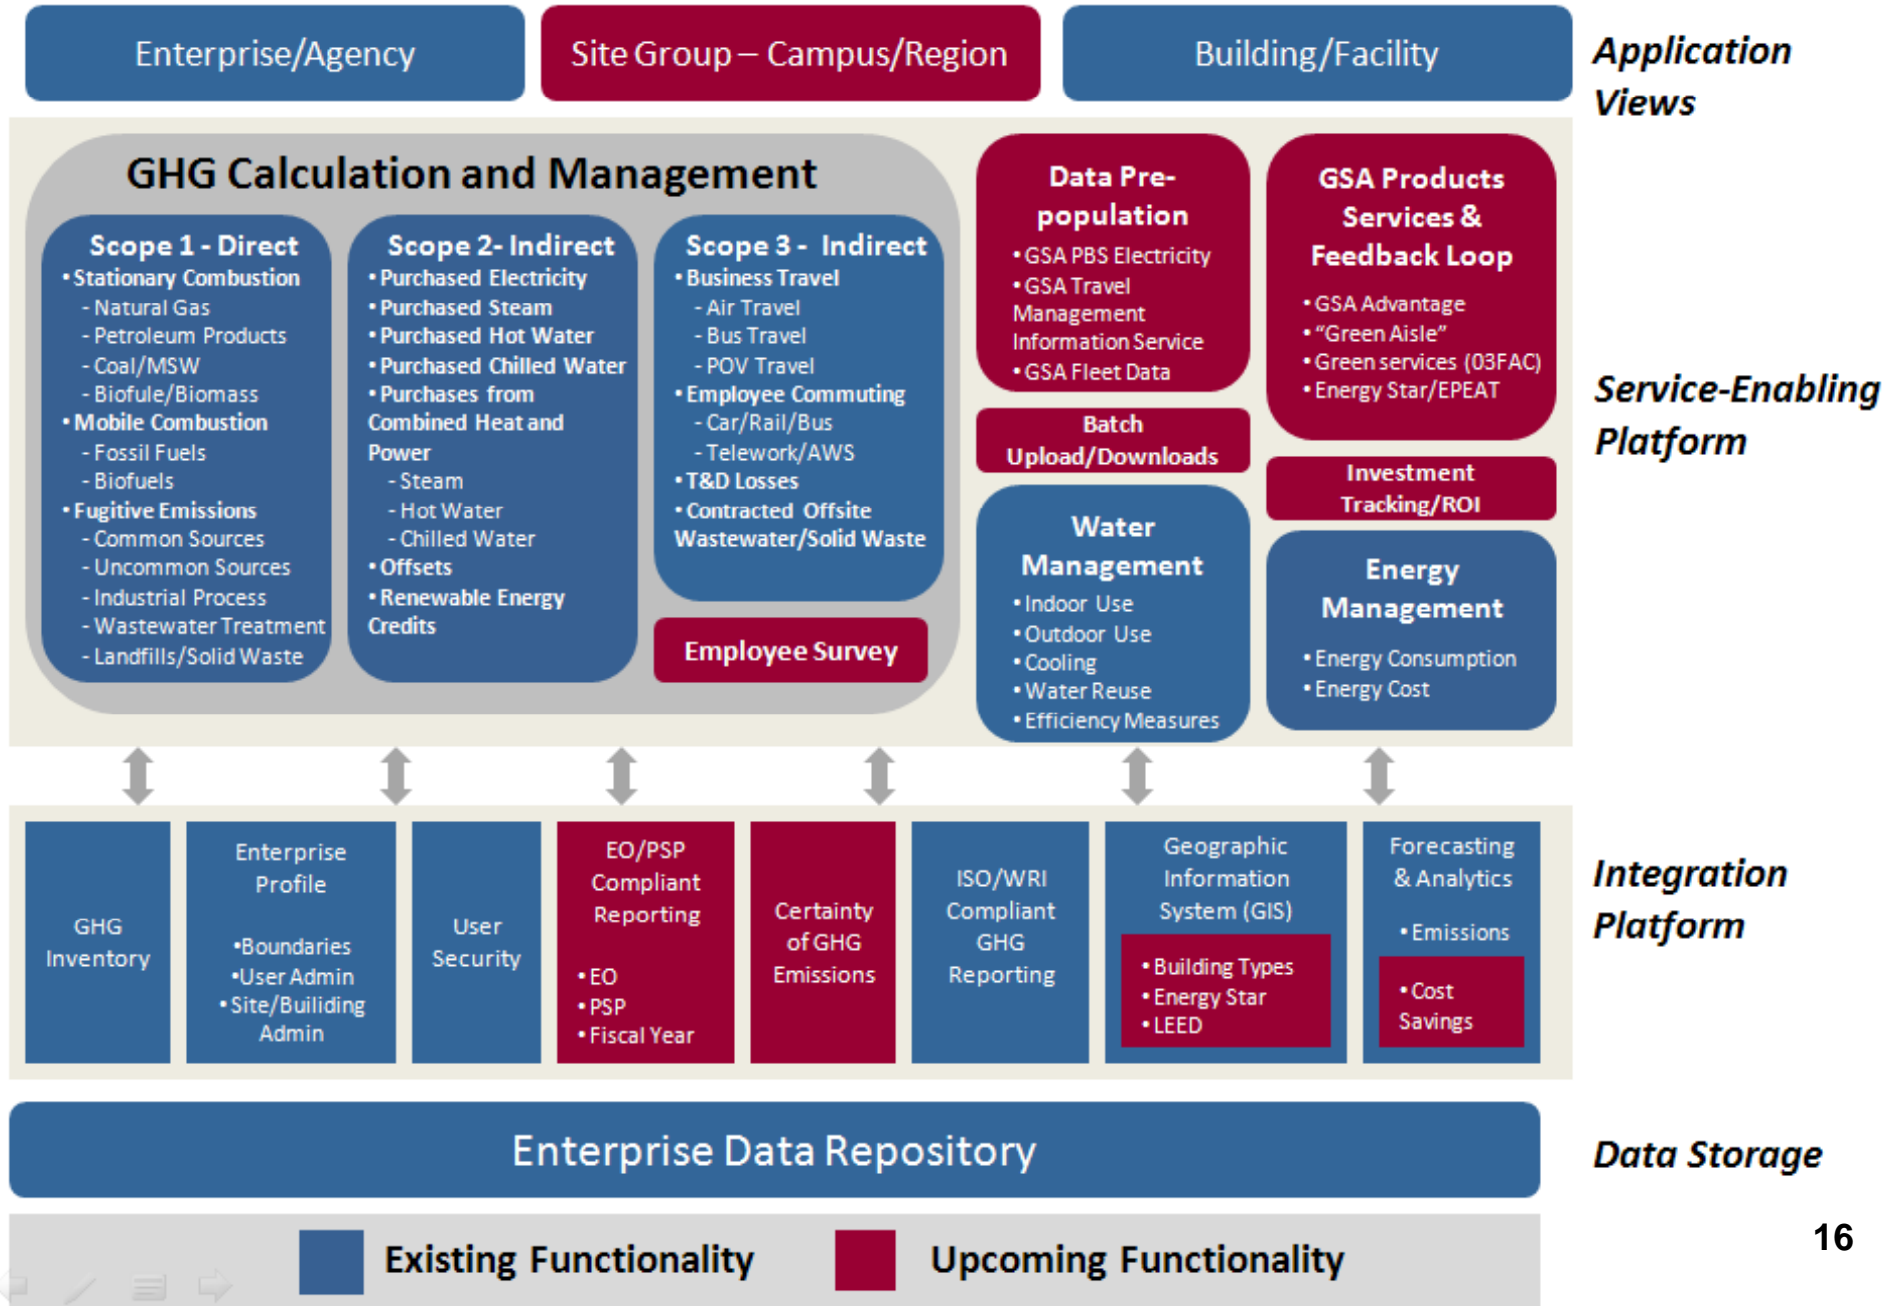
Enterprise/Agency

Site Group – Campus/Region

Building/Facility

Application Views

GHG Calculation and Management

Scope 1 - Direct
• Stationary Combustion
- Natural Gas
- Petroleum Products
- Coal/MSW
- Biofule/Biomass
• Mobile Combustion
- Fossil Fuels
- Biofuels
• Fugitive Emissions
- Common Sources
- Uncommon Sources
- Industrial Process
- Wastewater Treatment
- Landfills/Solid Waste

Scope 2- Indirect
• Purchased Electricity
• Purchased Steam
• Purchased Hot Water
• Purchased Chilled Water
• Purchases from Combined Heat and Power
- Steam
- Hot Water
- Chilled Water
• Offsets
• Renewable Energy Credits

Scope 3 - Indirect
• Business Travel
- Air Travel
- Bus Travel
- POV Travel
• Employee Commuting
- Car/Rail/Bus
- Telework/AWS
• T&D Losses
• Contracted Offsite Wastewater/Solid Waste

Employee Survey

Data Pre-population
• GSA PBS Electricity
• GSA Travel Management Information Service
• GSA Fleet Data

Batch Upload/Downloads

Water Management
• Indoor Use
• Outdoor Use
• Cooling
• Water Reuse
• Efficiency Measures

GSA Products Services & Feedback Loop
• GSA Advantage
• “Green Aisle”
• Green services (03FAC)
• Energy Star/EPEAT

Investment Tracking/ROI

Energy Management
• Energy Consumption
• Energy Cost

Service-Enabling Platform

GHG Inventory

Enterprise Profile
•Boundaries
•User Admin
•Site/Builiding Admin

User Security

EO/PSP Compliant Reporting
• EO
• PSP
• Fiscal Year

Certainty of GHG Emissions

ISO/WRI Compliant GHG Reporting

Geographic Information System (GIS)
• Building Types
• Energy Star
• LEED

Forecasting & Analytics
• Emissions
• Cost Savings

Integration Platform

Enterprise Data Repository

Data Storage

Existing Functionality

Upcoming Functionality

16